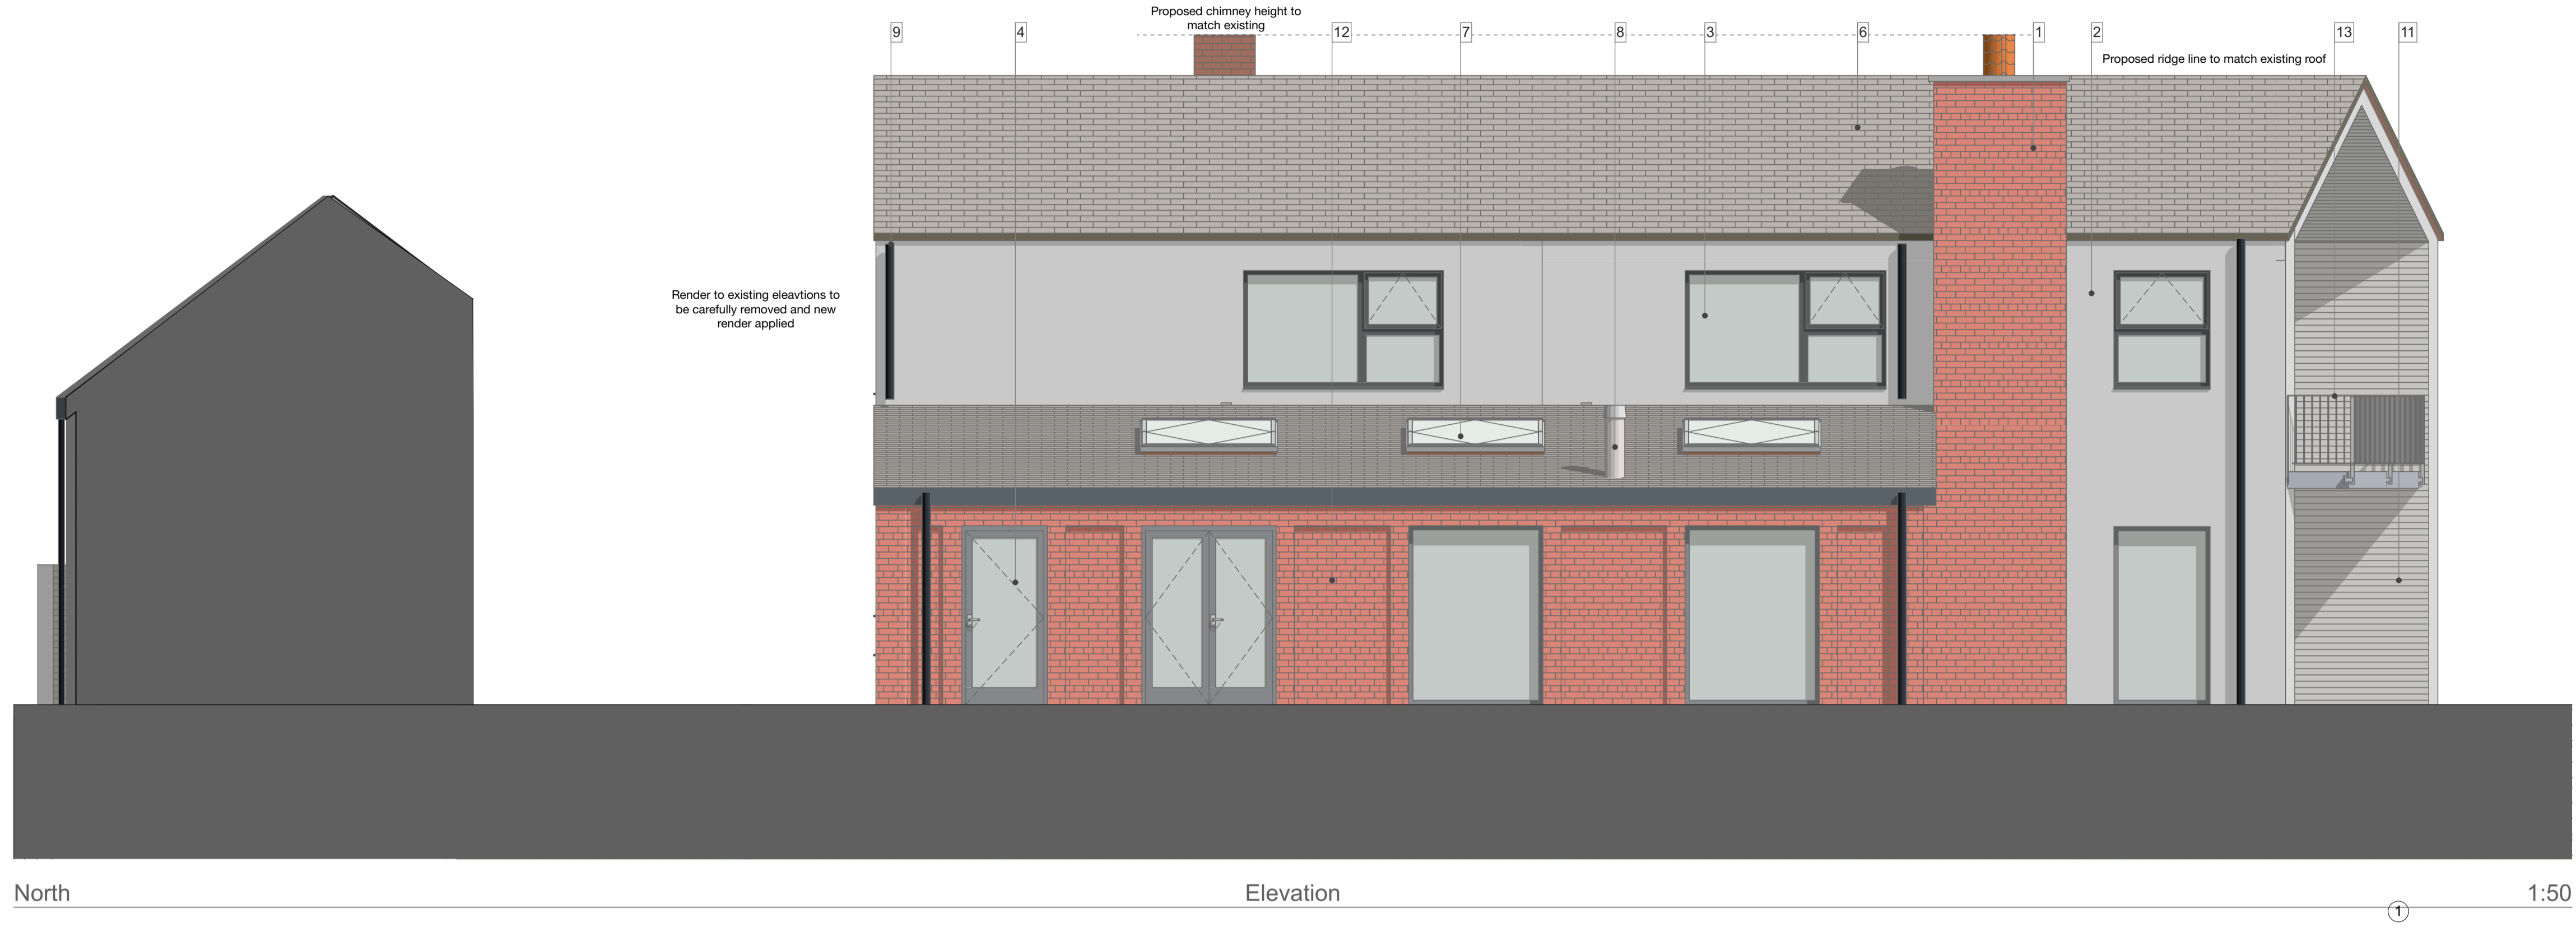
Proposed chimney height to match existing

9 4 12 7 8 3 6 1 2 13 11

Proposed ridge line to match existing roof

Render to existing eleavtions to be carefully removed and new render applied

North

Elevation

1:50

1